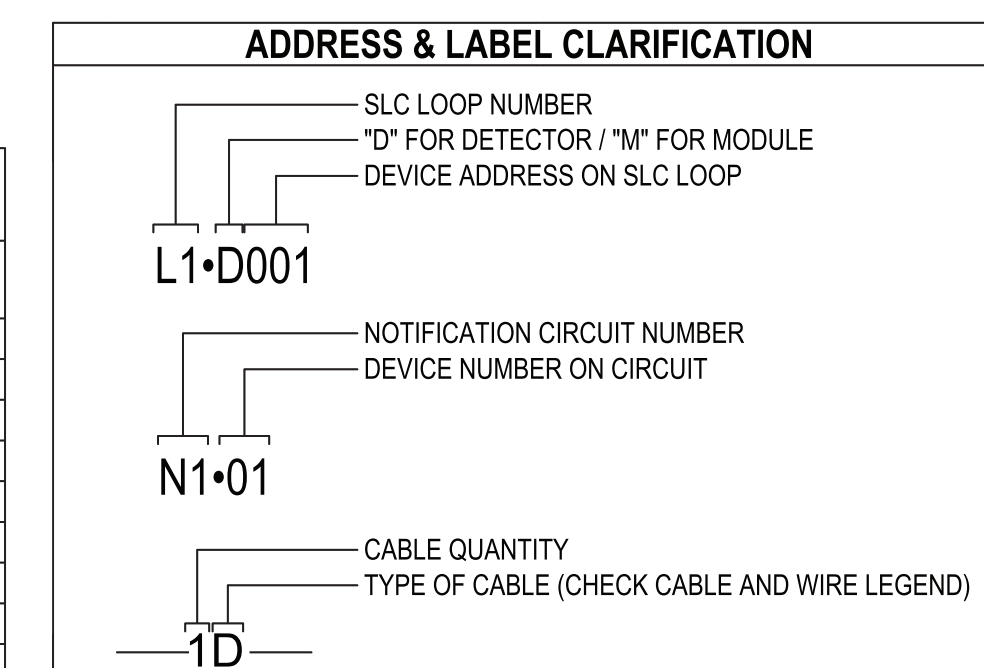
ADDRESS & LABEL CLARIFICATION

SLC LOOP NUMBER
"D" FOR DETECTOR / "M" FOR MODULE
DEVICE ADDRESS ON SLC LOOP

L1•D001

NOTIFICATION CIRCUIT NUMBER
DEVICE NUMBER ON CIRCUIT

N1•01

CABLE QUANTITY
TYPE OF CABLE (CHECK CABLE AND WIRE LEGEND)

1D